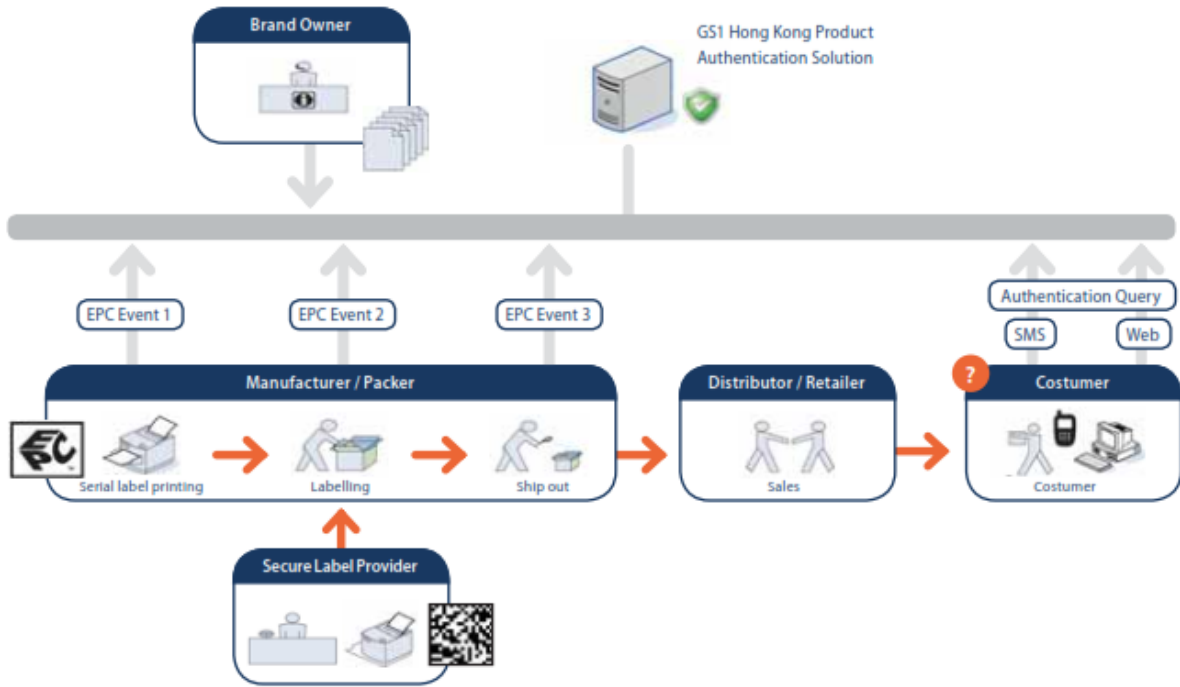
Brand Owner

GS1 Hong Kong Product Authentication Solution

EPC Event 1

EPC Event 2

EPC Event 3

Authentication Query

SMS

Web

Manufacturer / Packer

Serial label printing

Labelling

Ship out

Distributor / Retailer

Sales

?

Costumer

Costumer

Secure Label Provider